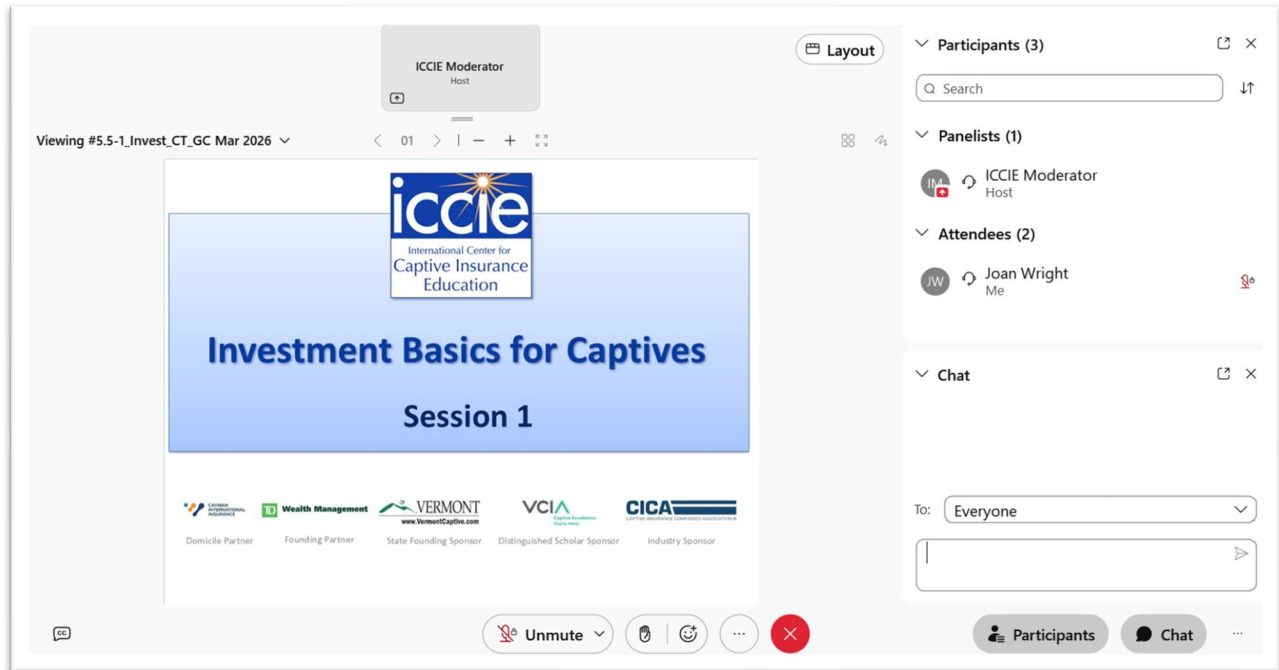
ICCIE Moderator
Host

Layout

Viewing #5.5-1_Invest_CT_GC Mar 2026

01

iccie
International Center for
Captive Insurance
Education

Investment Basics for Captives

Session 1

CAYMAN INTERNATIONAL INSURANCE
Domicile Partner

TD Wealth Management
Founding Partner

VERMONT
www.VermontCaptive.com
State Founding Sponsor

VCIA
Captive Excellence Starts Here
Distinguished Scholar Sponsor

CICA
CAPTIVE INSURANCE COMPANIES ASSOCIATION
Industry Sponsor

Participants (3)

Search

Panelists (1)

IM
ICCIE Moderator
Host

Attendees (2)

JW
Joan Wright
Me

Chat

To: Everyone

Unmute

Participants

Chat